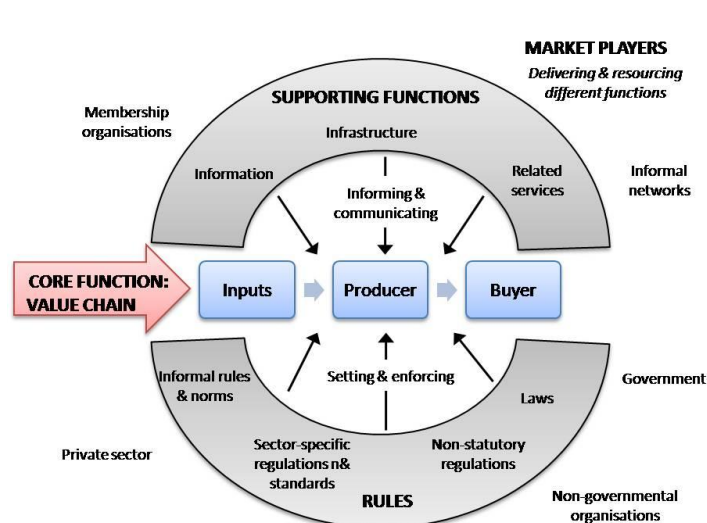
MARKET PLAYERS

Delivering & resourcing different functions

SUPPORTING FUNCTIONS

Membership organisations

Infrastructure

Information

Related services

Informal networks

Informing & communicating

CORE FUNCTION: VALUE CHAIN

Inputs

Producer

Buyer

Informal rules & norms

Setting & enforcing

Government

Laws

Private sector

Sector-specific regulations n& standards

Non-statutory regulations

RULES

Non-governmental organisations